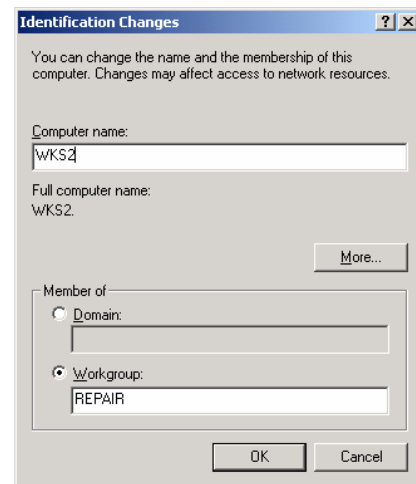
Identification Changes

?

×

You can change the name and the membership of this computer. Changes may affect access to network resources.

Computer name:

WKS2

Full computer name:
WKS2.

More...

Member of

Domain:

Workgroup:

REPAIR

OK

Cancel